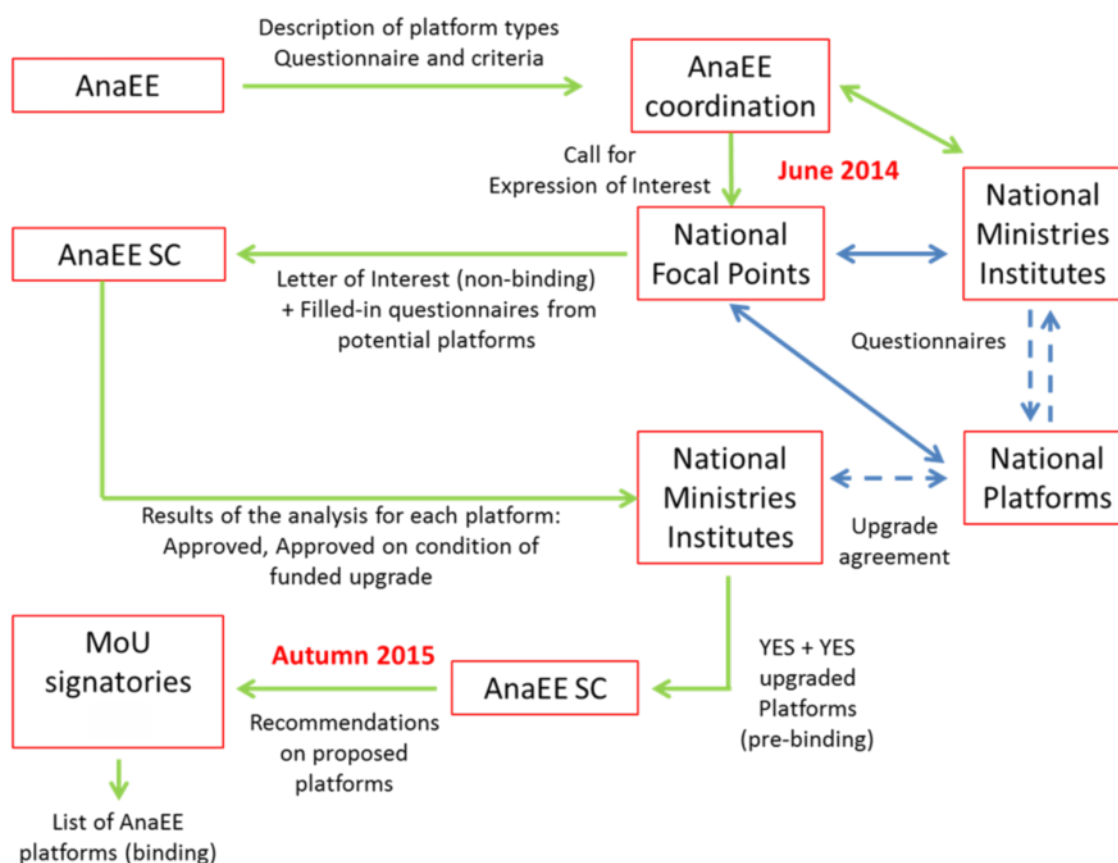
AnaEE

Description of platform types
Questionnaire and criteria

AnaEE coordination

Call for Expression of Interest

June 2014

National Ministries Institutes

AnaEE SC

Letter of Interest (non-binding) + Filled-in questionnaires from potential platforms

National Focal Points

Questionnaires

National Ministries Institutes

National Platforms

Upgrade agreement

Results of the analysis for each platform: Approved, Approved on condition of funded upgrade

MoU signatories

Autumn 2015

AnaEE SC

YES + YES upgraded Platforms (pre-binding)

Recommendations on proposed platforms

List of AnaEE platforms (binding)